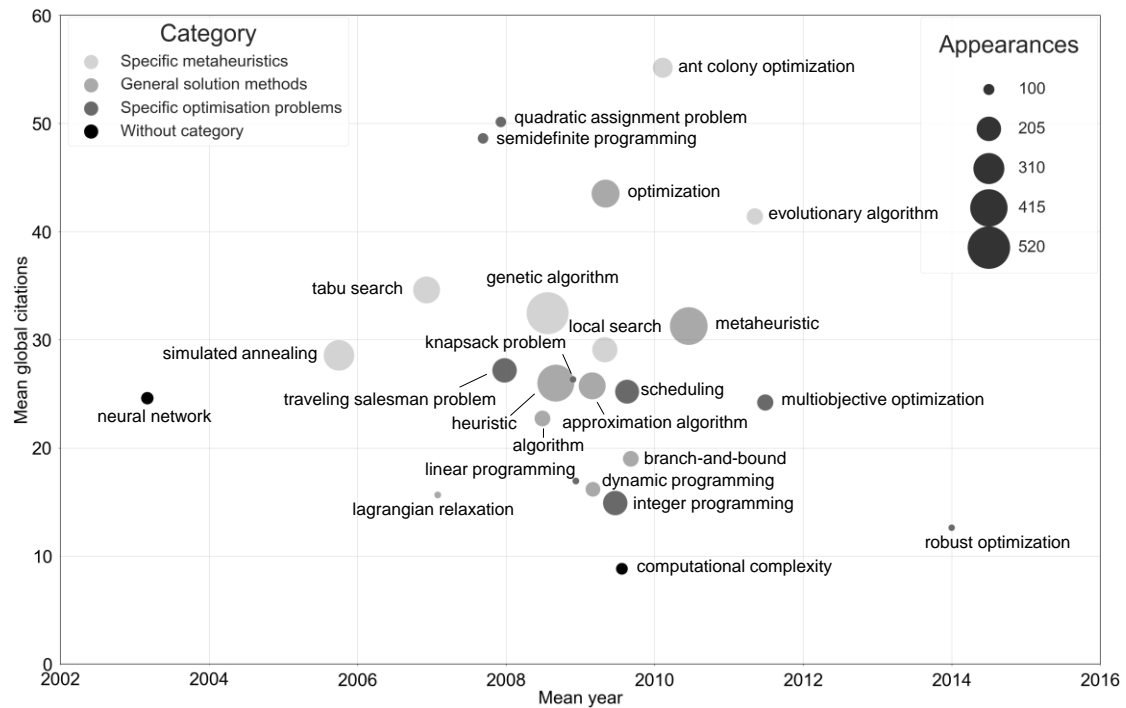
Category
Specific metaheuristics
General solution methods
Specific optimisation problems
Without category

Appearances
100
205
310
415
520

60
50
40
30
20
10
0

Mean global citations

2002
2004
2006
2008
2010
2012
2014
2016
Mean year

ant colony optimization
quadratic assignment problem
semidefinite programming
optimization
evolutionary algorithm
tabu search
genetic algorithm
local search
metaheuristic
simulated annealing
knapsack problem
neural network
traveling salesman problem
scheduling
multiobjective optimization
heuristic
approximation algorithm
algorithm
branch-and-bound
linear programming
dynamic programming
integer programming
lagrangian relaxation
robust optimization
computational complexity